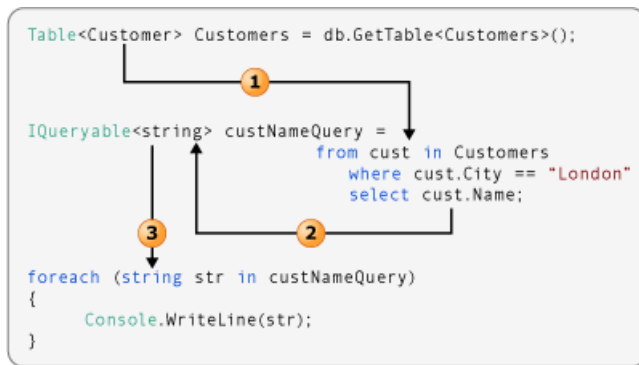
Table<Customer> Customers = db.GetTable<Customers>();

1

IQueryable<string> custNameQuery =
from cust in Customers
where cust.City == "London"
select cust.Name;

2

3

foreach (string str in custNameQuery)
{
Console.WriteLine(str);
}